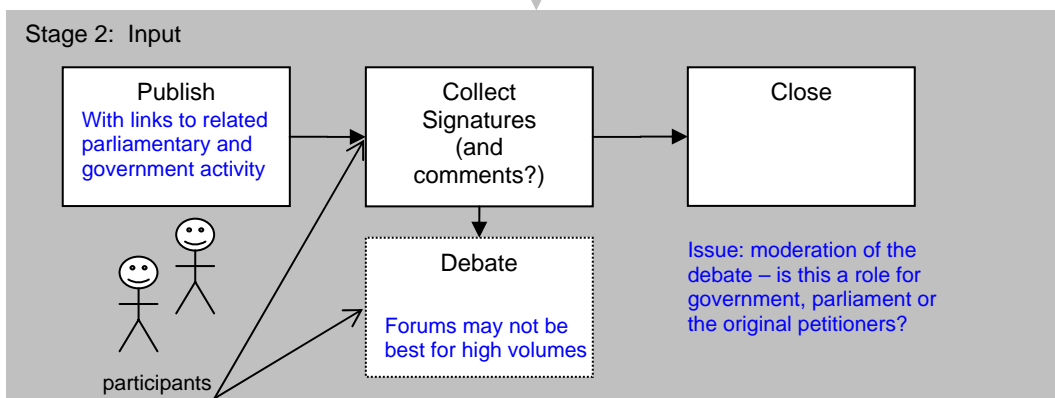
Stage 2: Input

Publish
With links to related parliamentary and government activity

Collect Signatures (and comments?)

Close

Debate

Forums may not be best for high volumes

Issue: moderation of the debate – is this a role for government, parliament or the original petitioners?

participants